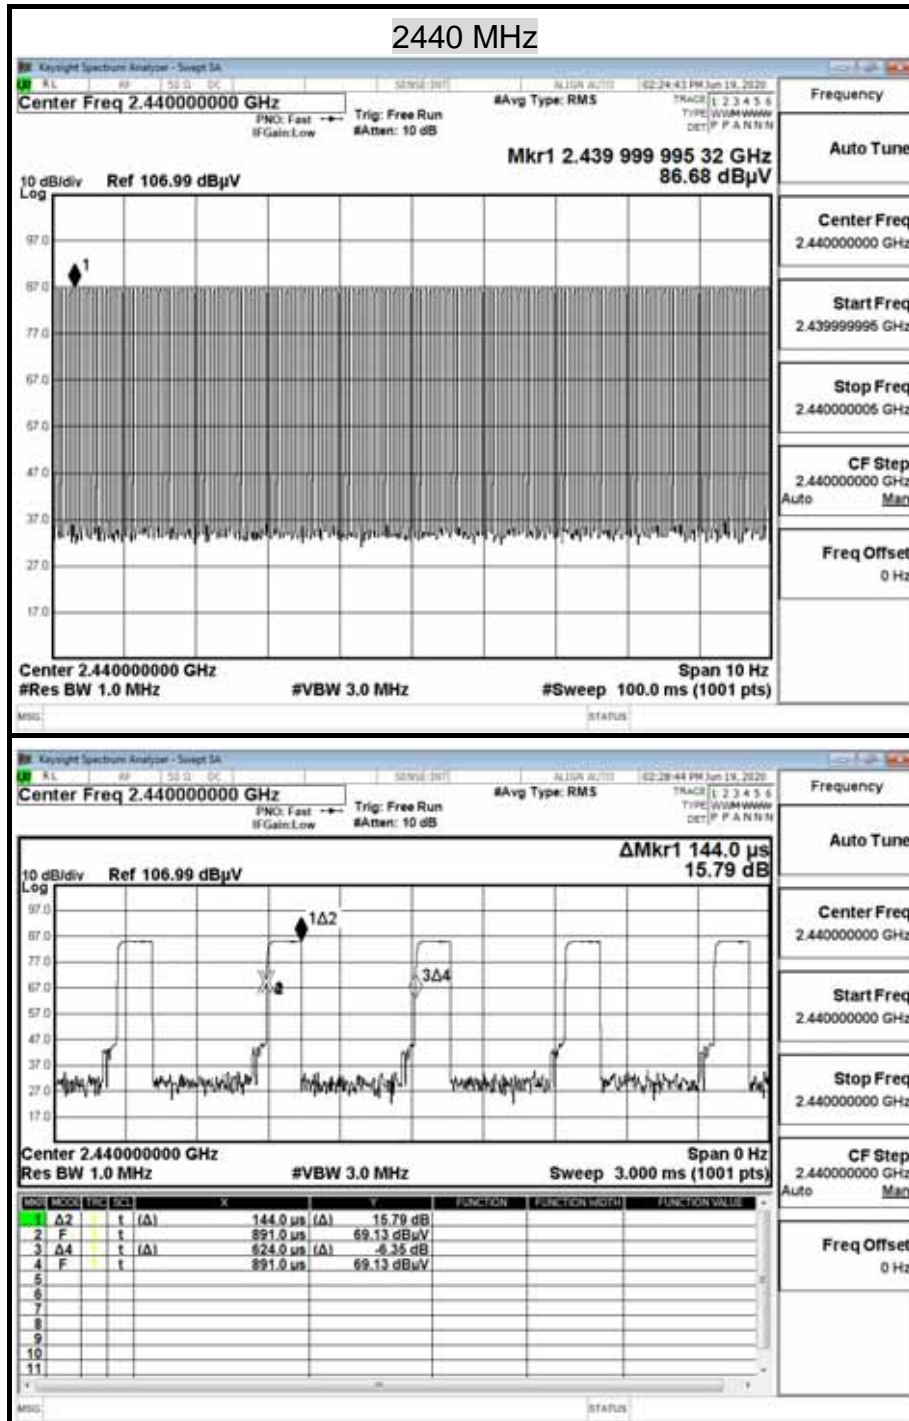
2440 MHz

Keysight Spectrum Analyzer - Swept SA
RL RF 50 Ω DC SENSE:INT ALIGN AUTO 02:24:43 PM Jun 19, 2020
Center Freq 2.440000000 GHz
PNO: Fast IFGain:Low
Trig: Free Run #Atten: 10 dB
#Avg Type: RMS
TRACE 1 2 3 4 5 6 TYPE WWMWWW DET P P A N N N
Frequency
Mkr1 2.439 999 995 32 GHz 86.68 dBμV
Auto Tune
10 dB/div Log Ref 106.99 dBμV
97.0
87.0
77.0
67.0
57.0
47.0
37.0
27.0
17.0
1
Center Freq 2.440000000 GHz
Start Freq 2.439999995 GHz
Stop Freq 2.440000005 GHz
CF Step 2.440000000 GHz Auto Man
Freq Offset 0 Hz
Center 2.440000000 GHz
#Res BW 1.0 MHz
#VBW 3.0 MHz
Span 10 Hz
#Sweep 100.0 ms (1001 pts)
MSG STATUS

Keysight Spectrum Analyzer - Swept SA
RL RF 50 Ω DC SENSE:INT ALIGN AUTO 02:28:44 PM Jun 19, 2020
Center Freq 2.440000000 GHz
PNO: Fast IFGain:Low
Trig: Free Run #Atten: 10 dB
#Avg Type: RMS
TRACE 1 2 3 4 5 6 TYPE WWMWWW DET P P A N N N
Frequency
ΔMkr1 144.0 μs 15.79 dB
Auto Tune
10 dB/div Log Ref 106.99 dBμV
97.0
87.0
77.0
67.0
57.0
47.0
37.0
27.0
17.0
1Δ2
2
3Δ4
Center Freq 2.440000000 GHz
Start Freq 2.440000000 GHz
Stop Freq 2.440000000 GHz
CF Step 2.440000000 GHz Auto Man
Freq Offset 0 Hz
Center 2.440000000 GHz
Res BW 1.0 MHz
#VBW 3.0 MHz
Span 0 Hz
Sweep 3.000 ms (1001 pts)

| MKR | MODE | TRC | SCL | X | | Y | FUNCTION | FUNCTION WIDTH | FUNCTION VALUE |
|---|---|---|---|---|---|---|---|---|---|
| 1 | Δ2 | 1 | t (Δ) | 144.0 μs | (Δ) | 15.79 dB | | | |
| 2 | F | 1 | t | 891.0 μs | | 69.13 dBμV | | | |
| 3 | Δ4 | 1 | t (Δ) | 624.0 μs | (Δ) | -6.35 dB | | | |
| 4 | F | 1 | t | 891.0 μs | | 69.13 dBμV | | | |
| 5 | | | | | | | | | |
| 6 | | | | | | | | | |
| 7 | | | | | | | | | |
| 8 | | | | | | | | | |
| 9 | | | | | | | | | |
| 10 | | | | | | | | | |
| 11 | | | | | | | | | |

MSG STATUS